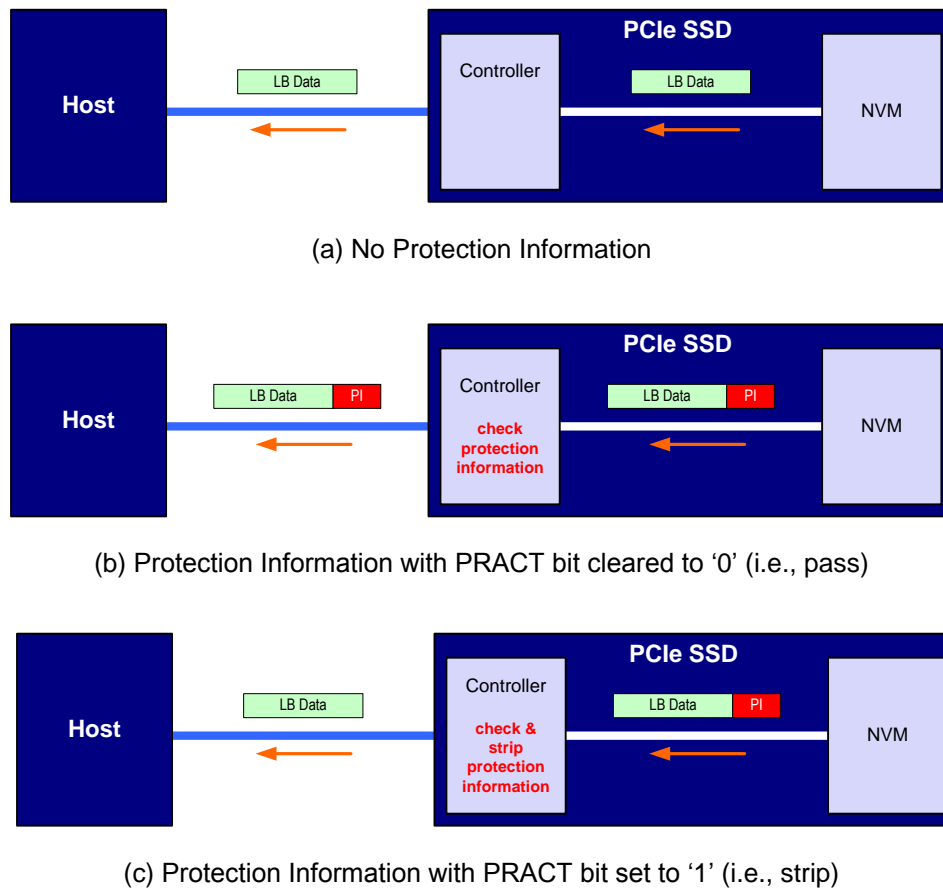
Host

LB Data

PCIe SSD

Controller

LB Data

NVM

(a) No Protection Information

Host

LB Data PI

PCIe SSD

Controller

check protection information

LB Data PI

NVM

(b) Protection Information with PRACT bit cleared to ‘0’ (i.e., pass)

Host

LB Data

PCIe SSD

Controller

check & strip protection information

LB Data PI

NVM

(c) Protection Information with PRACT bit set to ‘1’ (i.e., strip)